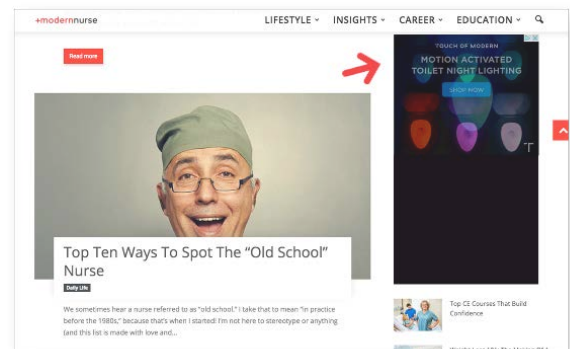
+modernnurse

LIFESTYLE ˅ INSIGHTS ˅ CAREER ˅ EDUCATION ˅

Read more

TOUCH OF MODERN

MOTION ACTIVATED TOILET NIGHT LIGHTING

SHOP NOW

Top Ten Ways To Spot The "Old School" Nurse

Daily Life

We sometimes hear a nurse referred to as "old school." I take that to mean "in practice before the 1980s," because that's when I started! I'm not here to stereotype or anything (and this list is made with love and...

Top CE Courses That Build Confidence